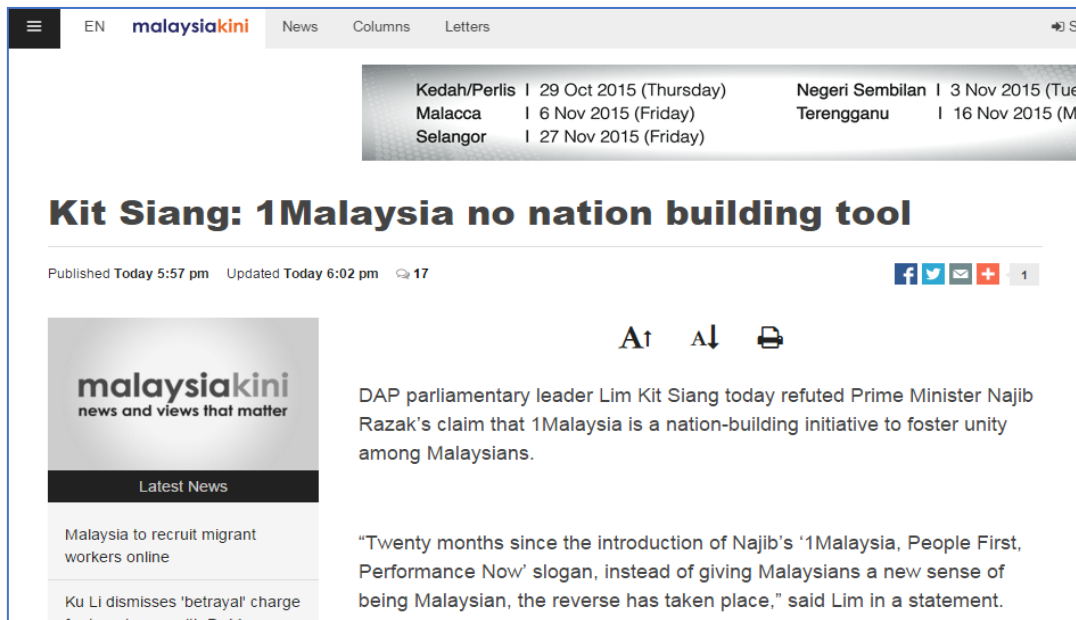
EN malaysiakini News Columns Letters

Kedah/Perlis | 29 Oct 2015 (Thursday)
Malacca | 6 Nov 2015 (Friday)
Selangor | 27 Nov 2015 (Friday)
Negeri Sembilan | 3 Nov 2015 (Tue
Terengganu | 16 Nov 2015 (M

Kit Siang: 1Malaysia no nation building tool

Published Today 5:57 pm Updated Today 6:02 pm 17

1

malaysiakini
news and views that matter

Latest News

Malaysia to recruit migrant workers online

Ku Li dismisses 'betrayal' charge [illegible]

A↑ A↓

DAP parliamentary leader Lim Kit Siang today refuted Prime Minister Najib Razak's claim that 1Malaysia is a nation-building initiative to foster unity among Malaysians.

"Twenty months since the introduction of Najib's '1Malaysia, People First, Performance Now' slogan, instead of giving Malaysians a new sense of being Malaysian, the reverse has taken place," said Lim in a statement.